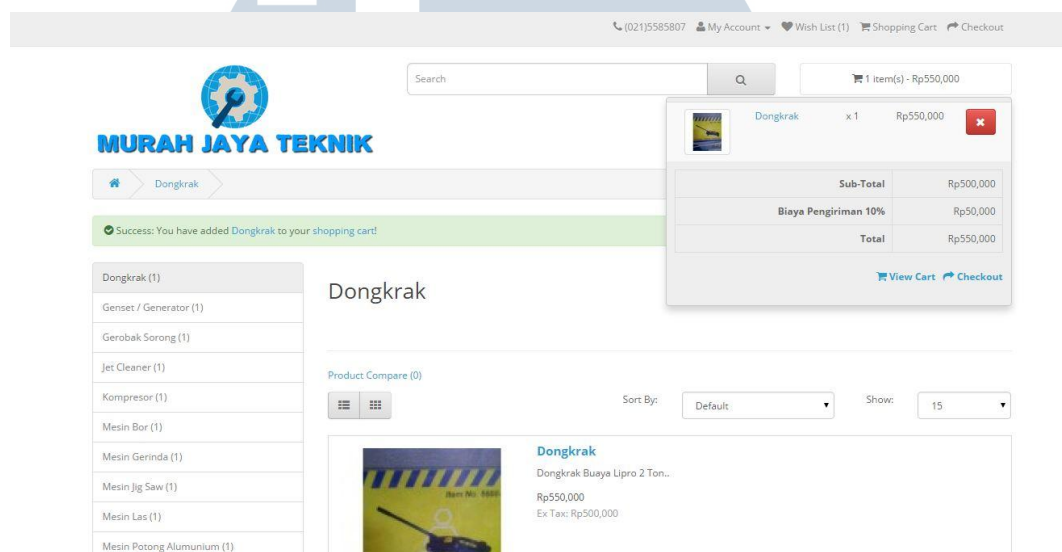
(021)5585807 My Account Wish List (1) Shopping Cart Checkout

Search

1 item(s) - Rp550,000

MURAH JAYA TEKNIK

Dongkrak x 1 Rp550,000

| | |
|---|---|
| Sub-Total | Rp500,000 |
| Biaya Pengiriman 10% | Rp50,000 |
| Total | Rp550,000 |

View Cart Checkout

Dongkrak

Success: You have added Dongkrak to your shopping cart!

Dongkrak (1)
Genset / Generator (1)
Gerobak Sorong (1)
Jet Cleaner (1)
Kompresor (1)
Mesin Bor (1)
Mesin Gerinda (1)
Mesin Jig Saw (1)
Mesin Las (1)
Mesin Potong Alumunium (1)

Dongkrak

Product Compare (0)

Sort By: Default

Show: 15

Dongkrak
Dongkrak Buaya Lipro 2 Ton..
Rp550,000
Ex Tax: Rp500,000